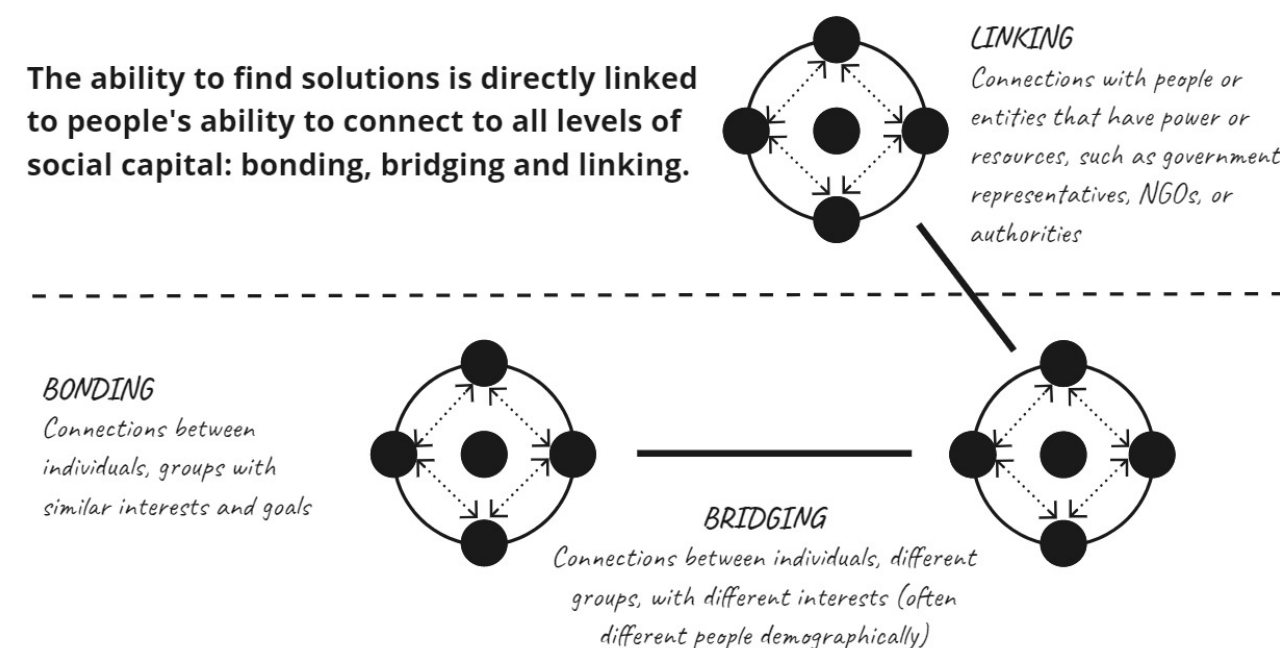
The ability to find solutions is directly linked to people's ability to connect to all levels of social capital: bonding, bridging and linking.

LINKING
Connections with people or entities that have power or resources, such as government representatives, NGOs, or authorities

BONDING
Connections between individuals, groups with similar interests and goals

BRIDGING
Connections between individuals, different groups, with different interests (often different people demographically)